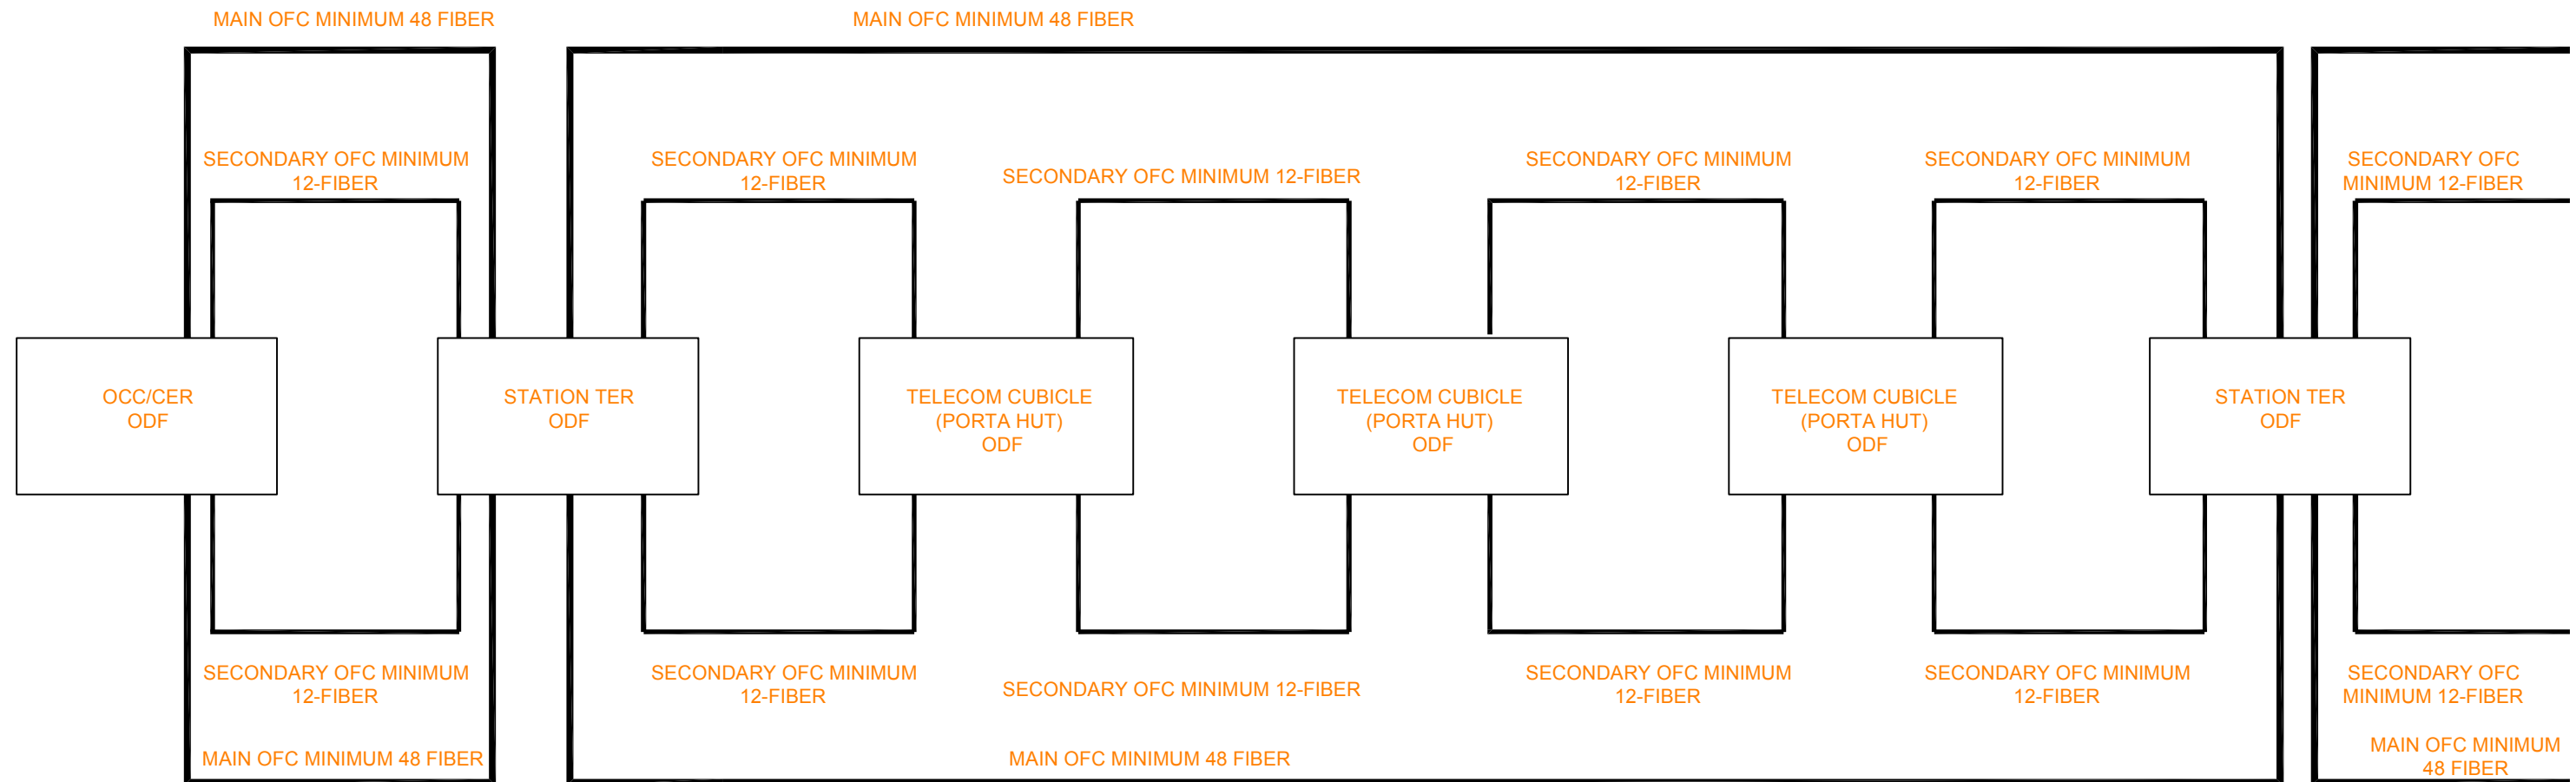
MAIN OFC MINIMUM 48 FIBER

MAIN OFC MINIMUM 48 FIBER

SECONDARY OFC MINIMUM 12-FIBER

SECONDARY OFC MINIMUM 12-FIBER

SECONDARY OFC MINIMUM 12-FIBER

SECONDARY OFC MINIMUM 12-FIBER

SECONDARY OFC MINIMUM 12-FIBER

SECONDARY OFC MINIMUM 12-FIBER

OCC/CER ODF

STATION TER ODF

TELECOM CUBICLE (PORTA HUT) ODF

TELECOM CUBICLE (PORTA HUT) ODF

TELECOM CUBICLE (PORTA HUT) ODF

STATION TER ODF

SECONDARY OFC MINIMUM 12-FIBER

SECONDARY OFC MINIMUM 12-FIBER

SECONDARY OFC MINIMUM 12-FIBER

SECONDARY OFC MINIMUM 12-FIBER

SECONDARY OFC MINIMUM 12-FIBER

SECONDARY OFC MINIMUM 12-FIBER

MAIN OFC MINIMUM 48 FIBER

MAIN OFC MINIMUM 48 FIBER

MAIN OFC MINIMUM 48 FIBER